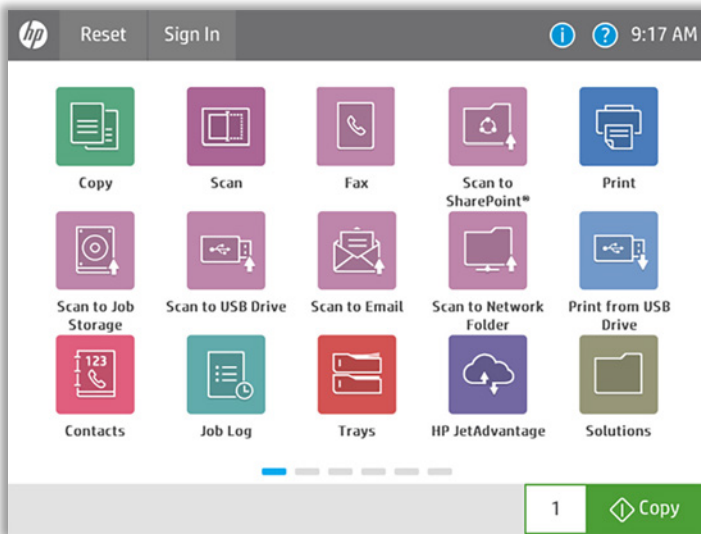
hp Reset Sign In

9:17 AM

Copy
Scan
Fax
Scan to SharePoint®
Print

Scan to Job Storage
Scan to USB Drive
Scan to Email
Scan to Network Folder
Print from USB Drive

123
Contacts
Job Log
Trays
HP JetAdvantage
Solutions

1
Copy